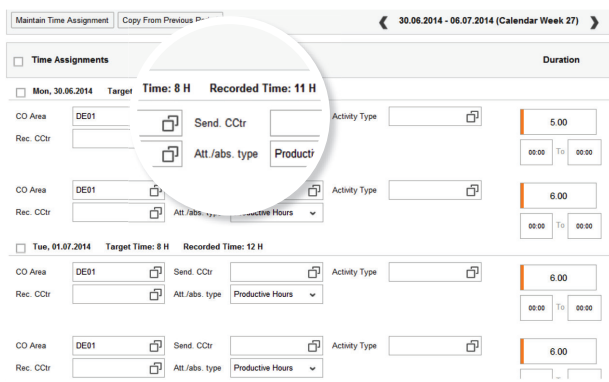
Maintain Time Assignment
Copy From Previous P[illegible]

30.06.2014 - 06.07.2014 (Calendar Week 27)

Time Assignments

Duration

Mon, 30.06.2014 Target Time: 8 H Recorded Time: 11 H

CO Area DE01 Send. CCtr Activity Type 5.00
Rec. CCtr Att./abs. type Producti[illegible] 00:00 To 00:00

CO Area DE01 Activity Type 6.00
Rec. CCtr Att./abs. type Productive Hours 00:00 To 00:00

Tue, 01.07.2014 Target Time: 8 H Recorded Time: 12 H

CO Area DE01 Send. CCtr Activity Type 6.00
Rec. CCtr Att./abs. type Productive Hours 00:00 To 00:00

CO Area DE01 Send. CCtr Activity Type 6.00
Rec. CCtr Att./abs. type Productive Hours 00:00 To 00:00